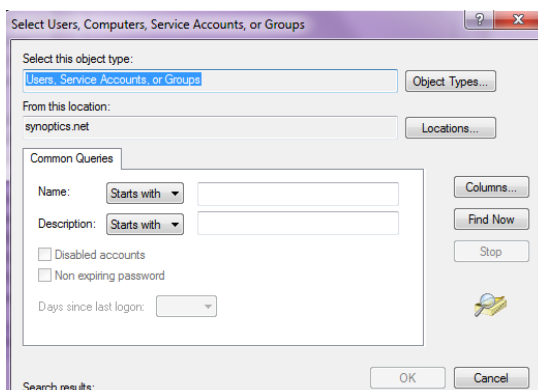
Select Users, Computers, Service Accounts, or Groups

?

Select this object type:

Users, Service Accounts, or Groups

Object Types...

From this location:

synoptics.net

Locations...

Common Queries

Name: Starts with

Description: Starts with

Disabled accounts

Non expiring password

Days since last logon:

Columns...

Find Now

Stop

Search results:

OK

Cancel